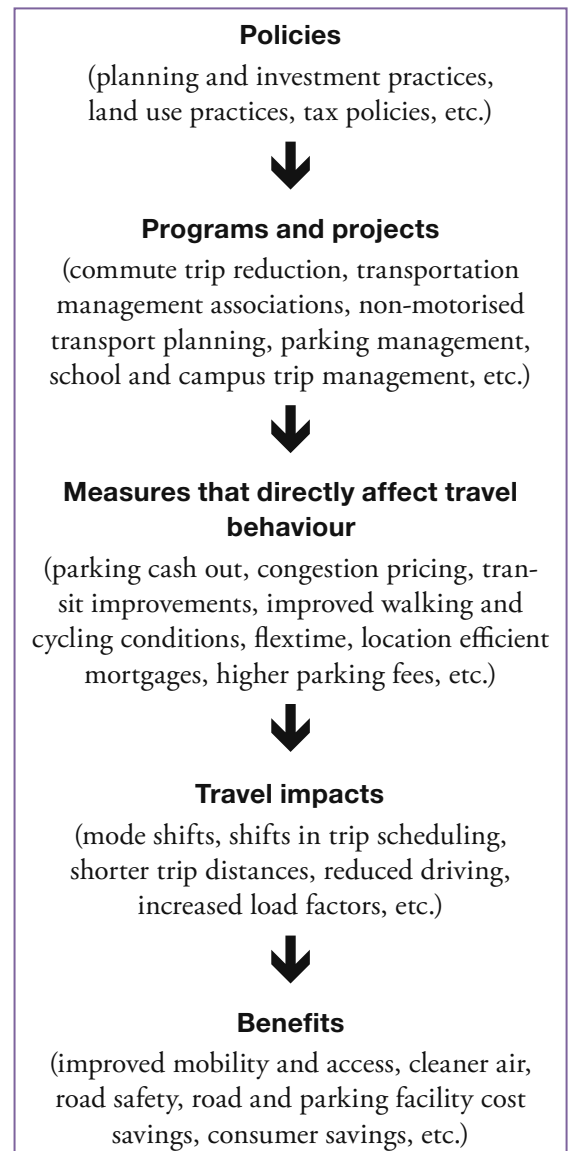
**Policies**

(planning and investment practices, land use practices, tax policies, etc.)

**Programs and projects**

(commute trip reduction, transportation management associations, non-motorised transport planning, parking management, school and campus trip management, etc.)

**Measures that directly affect travel behaviour**

(parking cash out, congestion pricing, transit improvements, improved walking and cycling conditions, flextime, location efficient mortgages, higher parking fees, etc.)

**Travel impacts**

(mode shifts, shifts in trip scheduling, shorter trip distances, reduced driving, increased load factors, etc.)

**Benefits**

(improved mobility and access, cleaner air, road safety, road and parking facility cost savings, consumer savings, etc.)